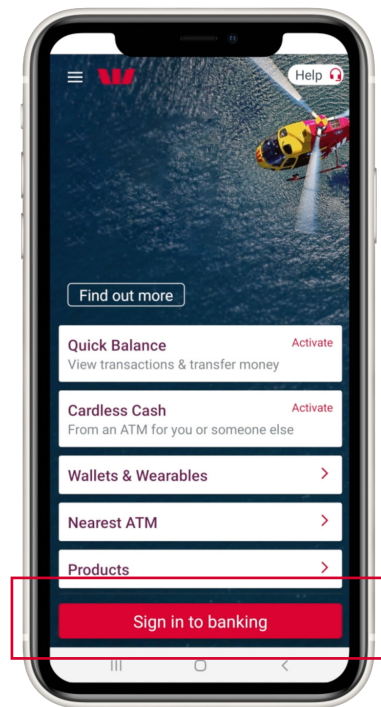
Help

Find out more

Quick Balance
Activate
View transactions & transfer money

Cardless Cash
Activate
From an ATM for you or someone else

Wallets & Wearables

Nearest ATM

Products

Sign in to banking